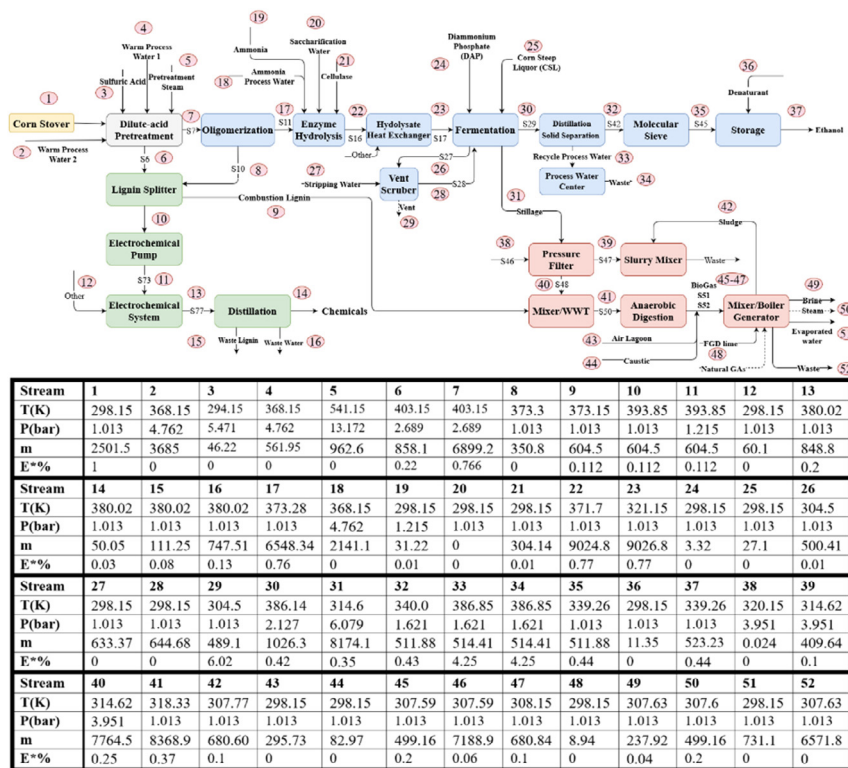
1 Corn Stover
2 Warm Process Water 2
3 Sulfuric Acid
4 Warm Process Water 1
5 Pretreatment Steam
Dilute-acid Pretreatment
S7 7
S6 6
Oligomerization
S11
S10 8
19 Ammonia
18 Ammonia Process Water
20 Saccharification Water
21 Cellulase
17
Enzyme Hydrolysis
S16
22
Hydrolysate Heat Exchanger
23
S17
Other
24 Diammonium Phosphate (DAP)
25 Corn Steep Liquor (CSL)
Fermentation
30 S29
Distillation Solid Separation
32 S42
Molecular Sieve
35 S45
Storage
36 Denaturant
37 Ethanol
Recycle Process Water 33
Process Water Center
Waste 34
S27
26
27 Stripping Water
Vent Scrubber
S28
28
Vent
29
Lignin Splitter
Combustion Lignin 9
10
Electrochemical Pump
S73 11
12 Other
Electrochemical System
13 S77
Distillation
14 Chemicals
15 Waste Lignin
Waste Water 16
31 Stillage
42 Sludge
38 S46
Pressure Filter
39 S47
Slurry Mixer
Waste
40 S48
Mixer/WWT
41 S50
Anaerobic Digestion
BioGas 45-47 S51 S52
Mixer/Boiler Generator
49 Brine
Steam
Evaporated water
43 Air Lagoon
44 Caustic
FGD lime 48
Natural GAs
Waste

| Stream | 1 | 2 | 3 | 4 | 5 | 6 | 7 | 8 | 9 | 10 | 11 | 12 | 13 |
|---|---|---|---|---|---|---|---|---|---|---|---|---|---|
| T(K) | 298.15 | 368.15 | 294.15 | 368.15 | 541.15 | 403.15 | 403.15 | 373.3 | 373.15 | 393.85 | 393.85 | 298.15 | 380.02 |
| P(bar) | 1.013 | 4.762 | 5.471 | 4.762 | 13.172 | 2.689 | 2.689 | 1.013 | 1.013 | 1.013 | 1.215 | 1.013 | 1.013 |
| m | 2501.5 | 3685 | 46.22 | 561.95 | 962.6 | 858.1 | 6899.2 | 350.8 | 604.5 | 604.5 | 604.5 | 60.1 | 848.8 |
| E*% | 1 | 0 | 0 | 0 | 0 | 0.22 | 0.766 | 0 | 0.112 | 0.112 | 0.112 | 0 | 0.2 |
| Stream | 14 | 15 | 16 | 17 | 18 | 19 | 20 | 21 | 22 | 23 | 24 | 25 | 26 |
| T(K) | 380.02 | 380.02 | 380.02 | 373.28 | 368.15 | 298.15 | 298.15 | 298.15 | 371.7 | 321.15 | 298.15 | 298.15 | 304.5 |
| P(bar) | 1.013 | 1.013 | 1.013 | 1.013 | 4.762 | 1.215 | 1.013 | 1.013 | 1.013 | 1.013 | 1.013 | 1.013 | 1.013 |
| m | 50.05 | 111.25 | 747.51 | 6548.34 | 2141.1 | 31.22 | 0 | 304.14 | 9024.8 | 9026.8 | 3.32 | 27.1 | 500.41 |
| E*% | 0.03 | 0.08 | 0.13 | 0.76 | 0 | 0.01 | 0 | 0.01 | 0.77 | 0.77 | 0 | 0 | 0.01 |
| Stream | 27 | 28 | 29 | 30 | 31 | 32 | 33 | 34 | 35 | 36 | 37 | 38 | 39 |
| T(K) | 298.15 | 298.15 | 304.5 | 386.14 | 314.6 | 340.0 | 386.85 | 386.85 | 339.26 | 298.15 | 339.26 | 320.15 | 314.62 |
| P(bar) | 1.013 | 1.013 | 1.013 | 2.127 | 6.079 | 1.621 | 1.621 | 1.621 | 1.013 | 1.013 | 1.013 | 3.951 | 3.951 |
| m | 633.37 | 644.68 | 489.1 | 1026.3 | 8174.1 | 511.88 | 514.41 | 514.41 | 511.88 | 11.35 | 523.23 | 0.024 | 409.64 |
| E*% | 0 | 0 | 6.02 | 0.42 | 0.35 | 0.43 | 4.25 | 4.25 | 0.44 | 0 | 0.44 | 0 | 0.1 |
| Stream | 40 | 41 | 42 | 43 | 44 | 45 | 46 | 47 | 48 | 49 | 50 | 51 | 52 |
| T(K) | 314.62 | 318.33 | 307.77 | 298.15 | 298.15 | 307.59 | 307.59 | 308.15 | 298.15 | 307.63 | 307.6 | 298.15 | 307.63 |
| P(bar) | 3.951 | 1.013 | 1.013 | 1.013 | 1.013 | 1.013 | 1.013 | 1.013 | 1.013 | 1.013 | 1.013 | 1.013 | 1.013 |
| m | 7764.5 | 8368.9 | 680.60 | 295.73 | 82.97 | 499.16 | 7188.9 | 680.84 | 8.94 | 237.92 | 499.16 | 731.1 | 6571.8 |
| E*% | 0.25 | 0.37 | 0.1 | 0 | 0 | 0.2 | 0.06 | 0.1 | 0 | 0.04 | 0.2 | 0 | 0 |